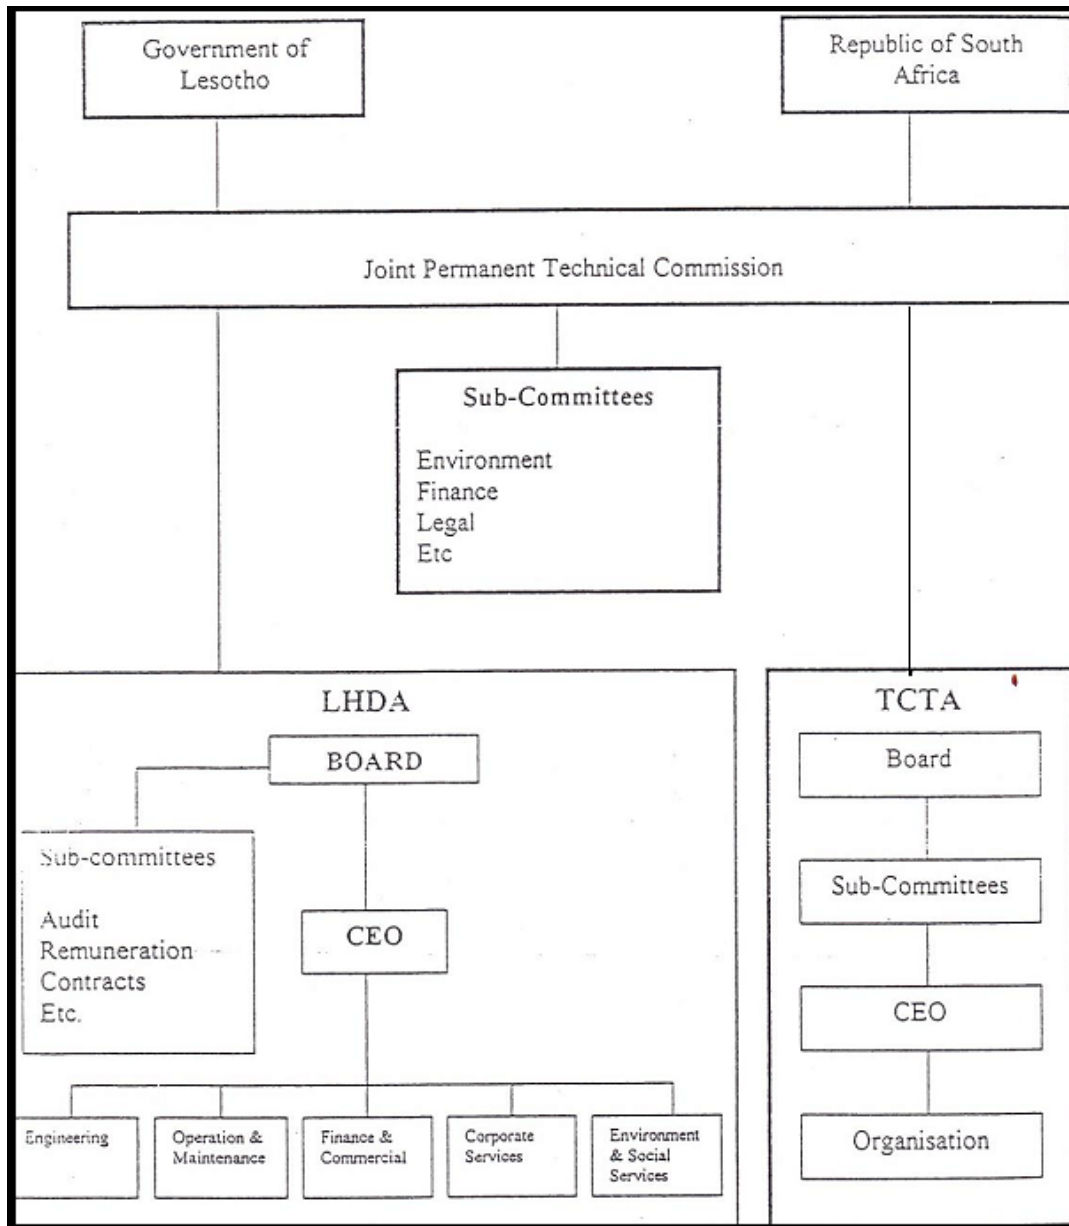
Government of Lesotho

Republic of South Africa

Joint Permanent Technical Commission

Sub-Committees

Environment
Finance
Legal
Etc

LHDA

BOARD

Sub-committees

Audit
Remuneration
Contracts
Etc.

CEO

Engineering

Operation & Maintenance

Finance & Commercial

Corporate Services

Environment & Social Services

TCTA

Board

Sub-Committees

CEO

Organisation